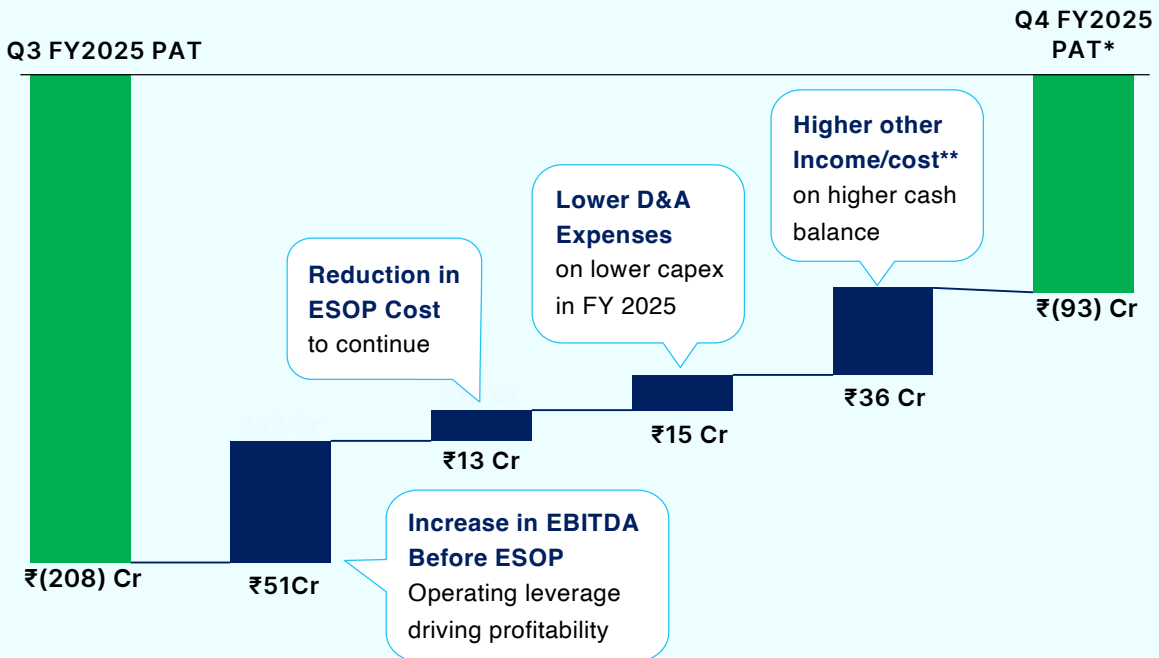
Q3 FY2025 PAT

Q4 FY2025 PAT*

Higher other Income/cost** on higher cash balance

Lower D&A Expenses on lower capex in FY 2025

Reduction in ESOP Cost to continue

₹(93) Cr

₹36 Cr

₹15 Cr

₹13 Cr

₹(208) Cr

₹51Cr

Increase in EBITDA Before ESOP Operating leverage driving profitability